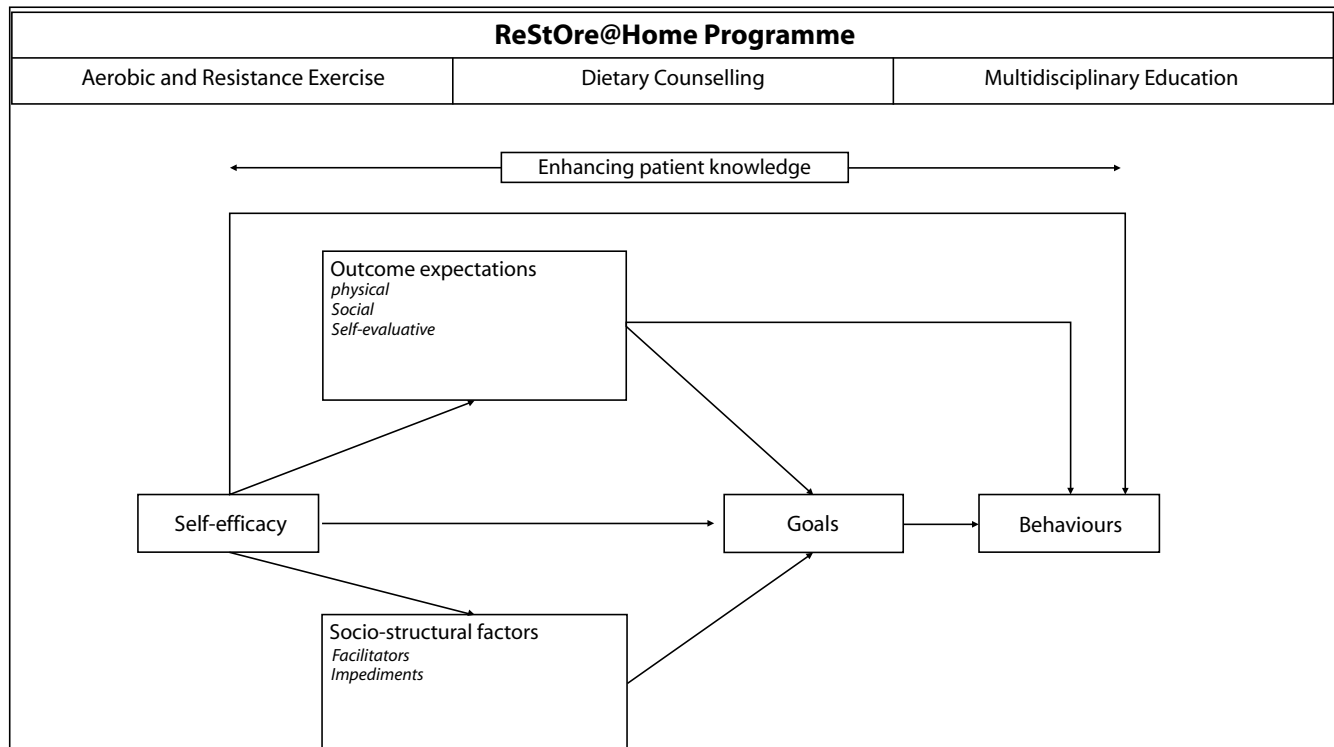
ReStOre@Home Programme

| Aerobic and Resistance Exercise | Dietary Counselling | Multidisciplinary Education |
|---|---|---|

Enhancing patient knowledge

Outcome expectations
*physical*
*Social*
*Self-evaluative*

Self-efficacy

Goals

Behaviours

Socio-structural factors
*Facilitators*
*Impediments*